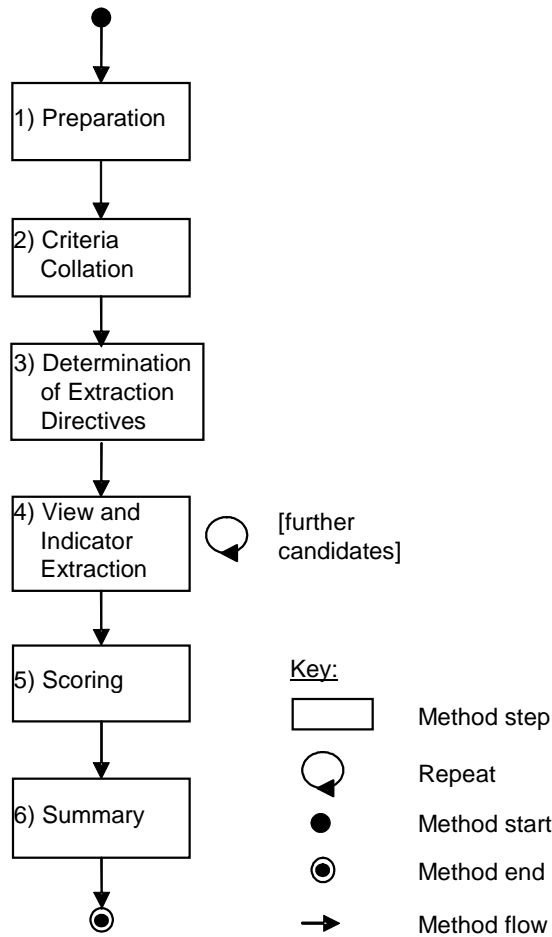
1) Preparation

2) Criteria Collation

3) Determination of Extraction Directives

4) View and Indicator Extraction

[further candidates]

5) Scoring

6) Summary

Key:

Method step

Repeat

Method start

Method end

Method flow